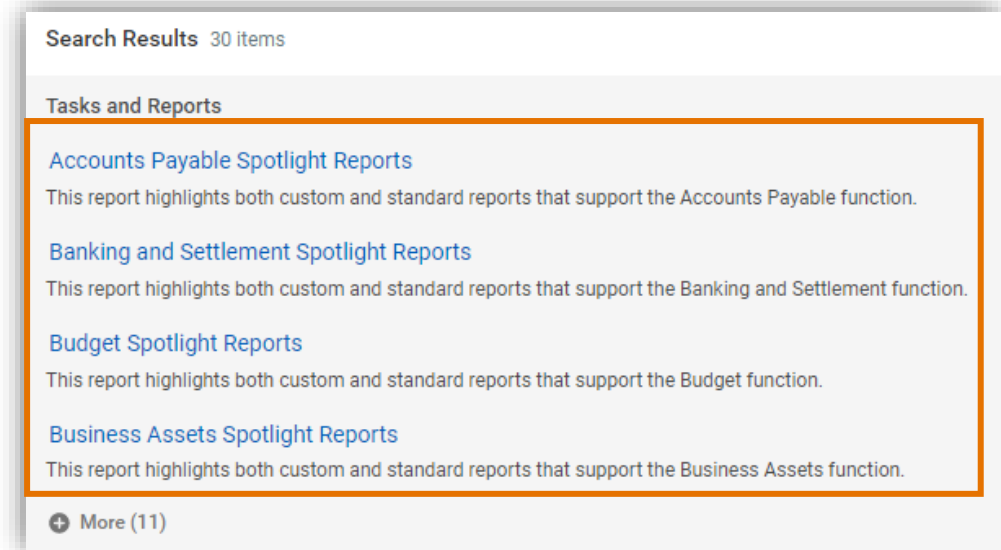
Search Results 30 items

Tasks and Reports

Accounts Payable Spotlight Reports

This report highlights both custom and standard reports that support the Accounts Payable function.

Banking and Settlement Spotlight Reports

This report highlights both custom and standard reports that support the Banking and Settlement function.

Budget Spotlight Reports

This report highlights both custom and standard reports that support the Budget function.

Business Assets Spotlight Reports

This report highlights both custom and standard reports that support the Business Assets function.

More (11)